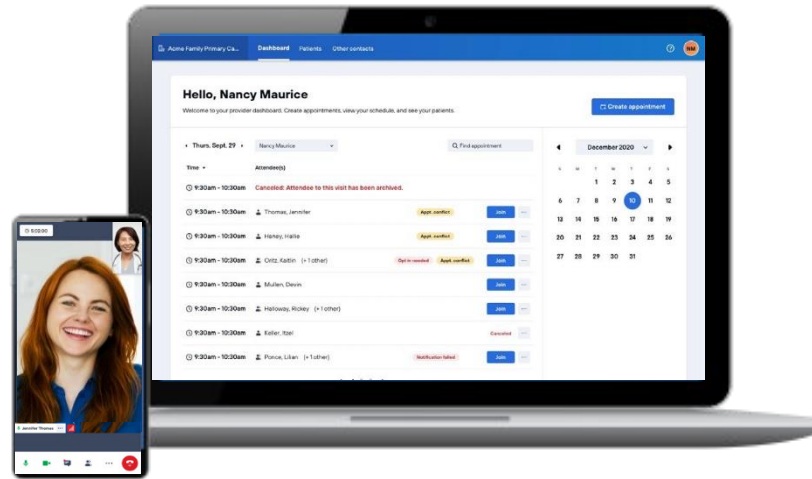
Acme Family Primary Ca... Dashboard Patients Other contacts NM

Hello, Nancy Maurice

Welcome to your provider dashboard. Create appointments, view your schedule, and see your patients.

Create appointment

Thurs. Sept. 29 Nancy Maurice Find appointment

Time Attendee(s)

9:30am - 10:30am Canceled: Attendee to this visit has been archived.

9:30am - 10:30am Thomas, Jennifer Appt. conflict Join

9:30am - 10:30am Haney, Hallie Appt. conflict Join

9:30am - 10:30am Ortiz, Kaitlin (+1 other) Opt-in needed Appt. conflict Join

9:30am - 10:30am Mullen, Devin Join

9:30am - 10:30am Halloway, Rickey (+1 other) Join

9:30am - 10:30am Keller, Itzel Canceled

9:30am - 10:30am Ponce, Liken (+1 other) Notification failed Join

December 2020

| S | M | T | W | T | F | S |
|---|---|---|---|---|---|---|
| | | 1 | 2 | 3 | 4 | 5 |
| 6 | 7 | 8 | 9 | 10 | 11 | 12 |
| 13 | 14 | 15 | 16 | 17 | 18 | 19 |
| 20 | 21 | 22 | 23 | 24 | 25 | 26 |
| 27 | 28 | 29 | 30 | 31 | | |

5:03:30

Jennifer Thomas